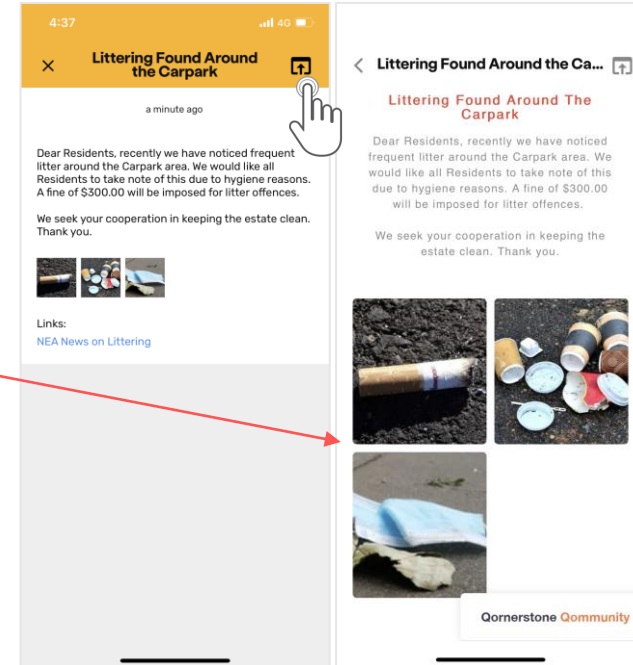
4:37 4G

Littering Found Around the Carpark

a minute ago

Dear Residents, recently we have noticed frequent litter around the Carpark area. We would like all Residents to take note of this due to hygiene reasons. A fine of $300.00 will be imposed for litter offences.

We seek your cooperation in keeping the estate clean. Thank you.

Links:
NEA News on Littering

Littering Found Around the Ca...

Littering Found Around The Carpark

Dear Residents, recently we have noticed frequent litter around the Carpark area. We would like all Residents to take note of this due to hygiene reasons. A fine of $300.00 will be imposed for litter offences.

We seek your cooperation in keeping the estate clean. Thank you.

Qornerstone Qommunity